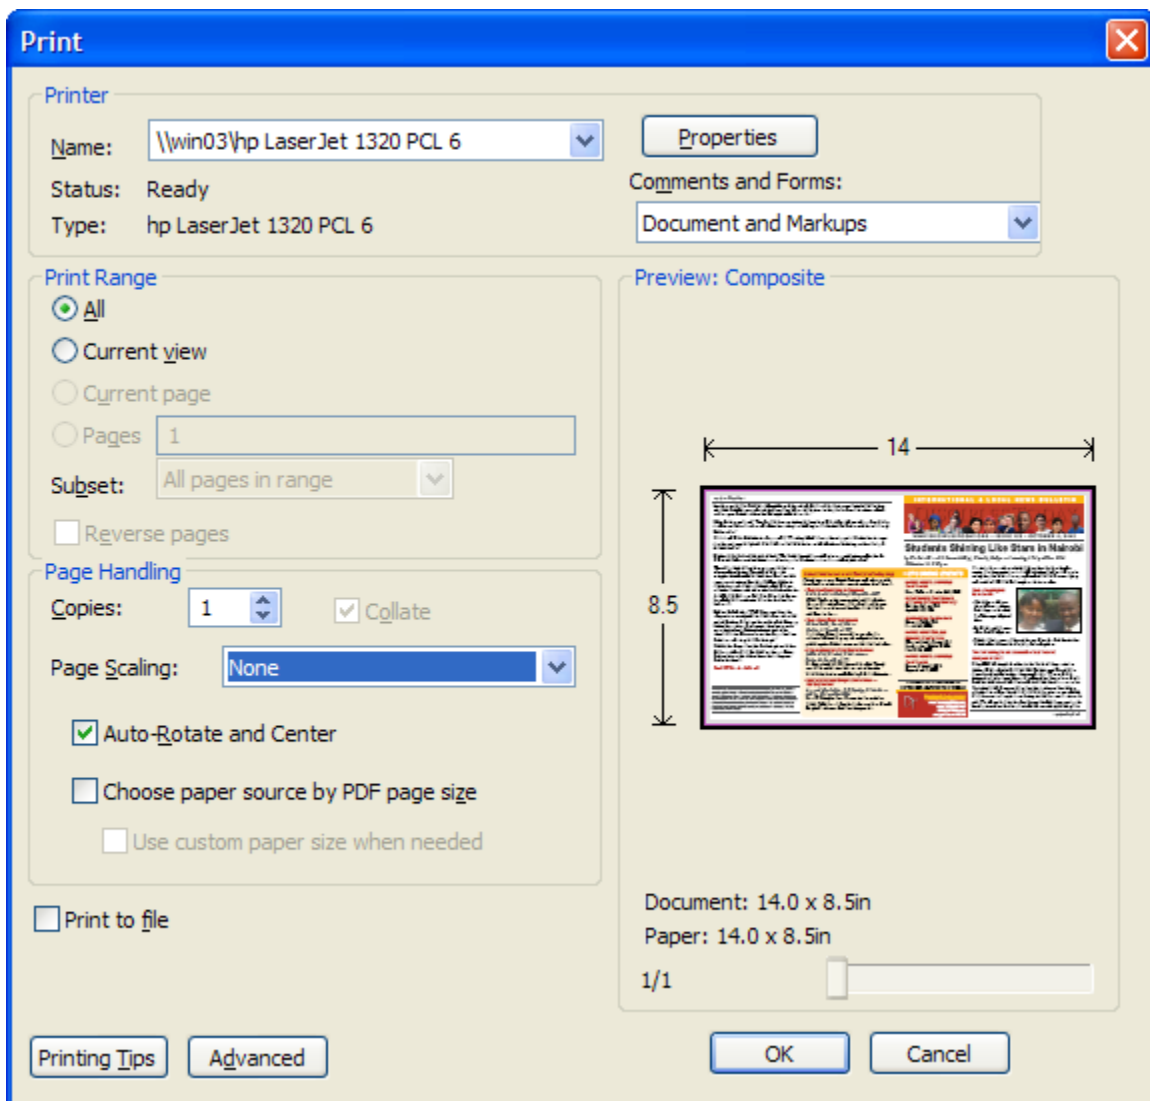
Print

Printer

Name: \\win03\hp LaserJet 1320 PCL 6

Properties

Status: Ready

Type: hp LaserJet 1320 PCL 6

Comments and Forms:

Document and Markups

Print Range

All

Current view

Current page

Pages 1

Subset: All pages in range

Reverse pages

Preview: Composite

14

8.5

Students Shining Like Stars in Nairobi

Page Handling

Copies: 1

Collate

Page Scaling: None

Auto-Rotate and Center

Choose paper source by PDF page size

Use custom paper size when needed

Print to file

Document: 14.0 x 8.5in

Paper: 14.0 x 8.5in

1/1

Printing Tips

Advanced

OK

Cancel